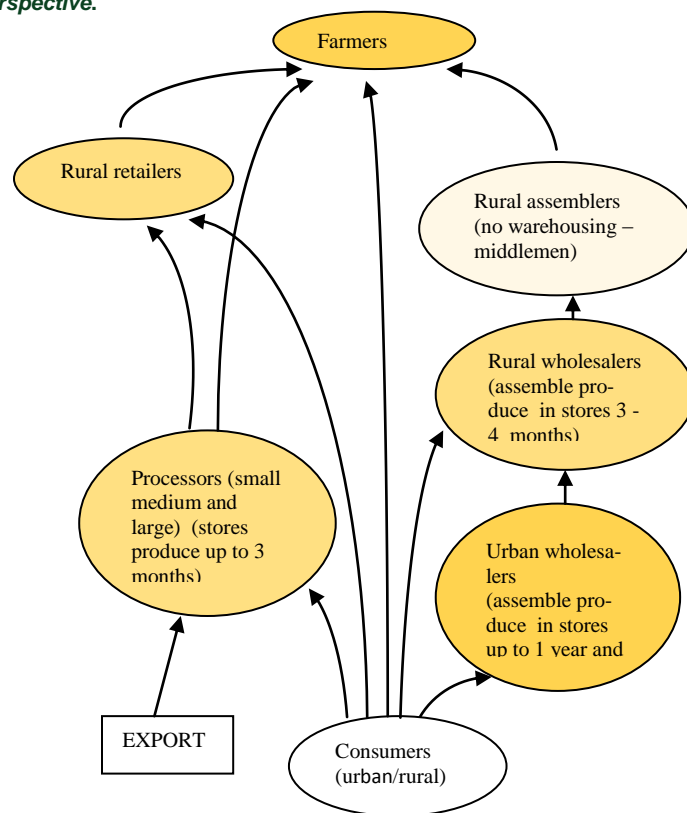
rspective.

Farmers

Rural retailers

Rural assemblers (no warehousing – middlemen)

Rural wholesalers (assemble produce in stores 3 - 4 months)

Processors (small medium and large) (stores produce up to 3 months)

Urban wholesalers (assemble produce in stores up to 1 year and

EXPORT

Consumers (urban/rural)